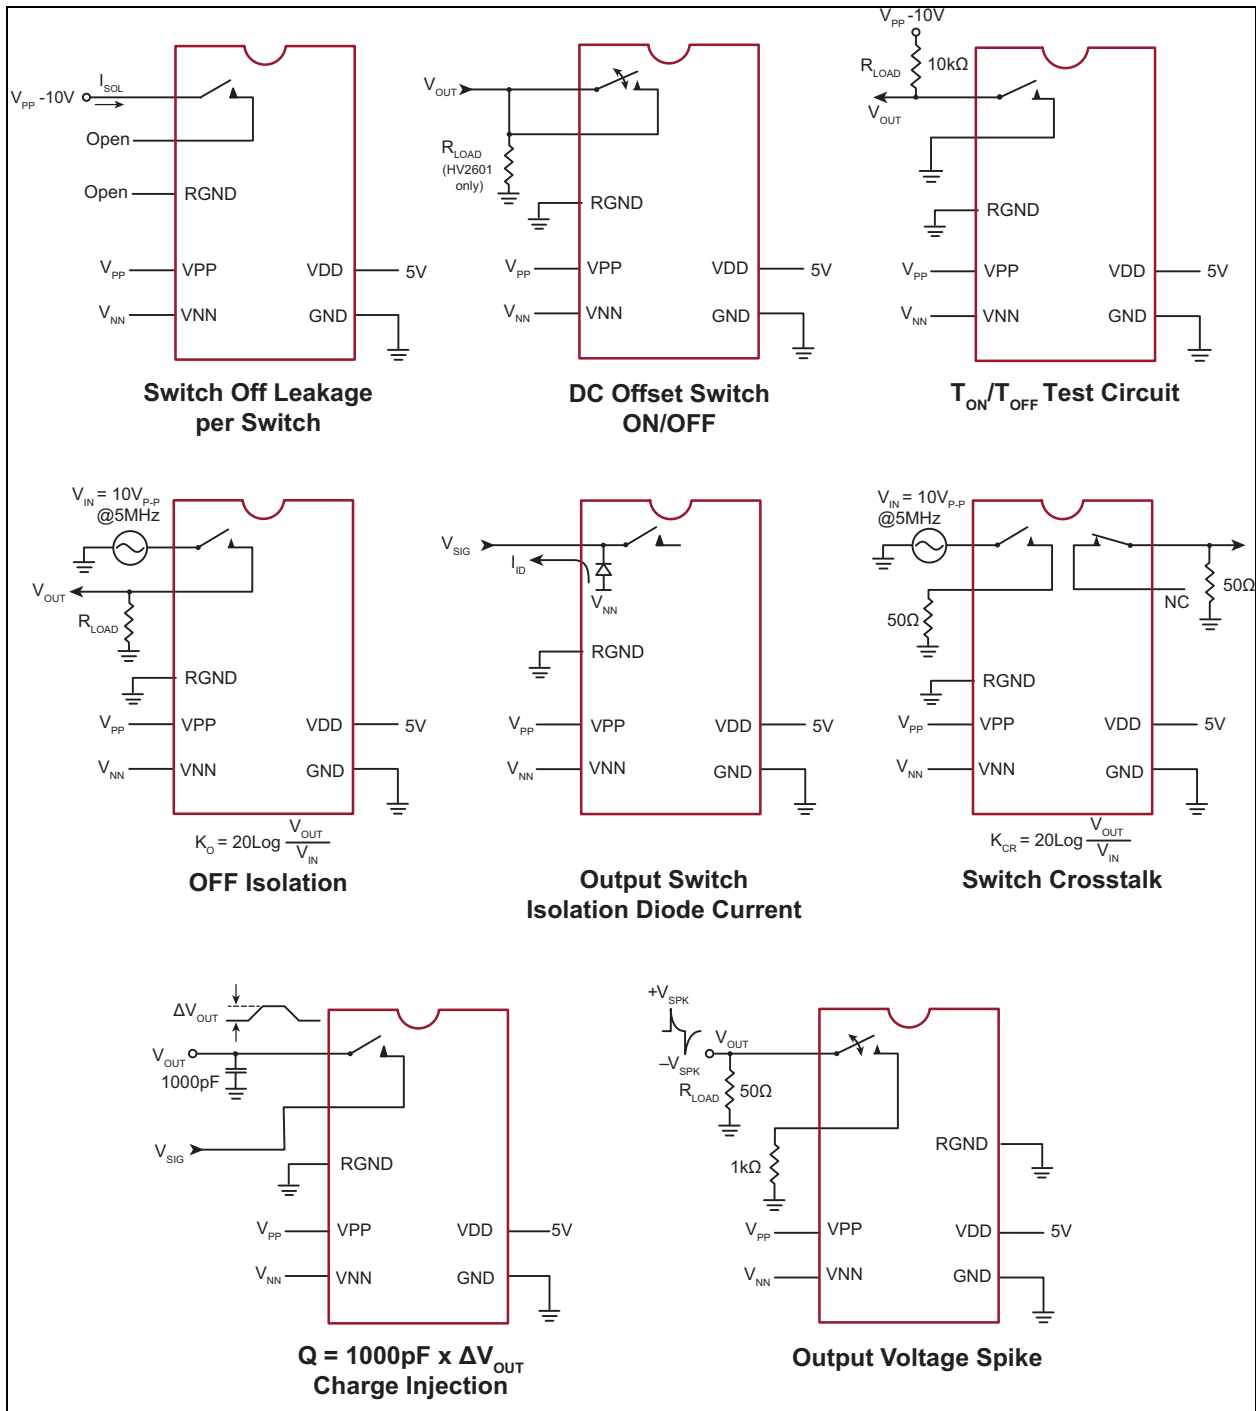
$V_{PP}$ -10V $I_{SOL}$
Open
Open RGND
$V_{PP}$ VPP VDD 5V
$V_{NN}$ VNN GND

Switch Off Leakage per Switch

$V_{OUT}$
$R_{LOAD}$ (HV2601 only)
RGND
$V_{PP}$ VPP VDD 5V
$V_{NN}$ VNN GND

DC Offset Switch ON/OFF

$V_{PP}$ -10V
$R_{LOAD}$ 10kΩ
$V_{OUT}$
RGND
$V_{PP}$ VPP VDD 5V
$V_{NN}$ VNN GND

$T_{ON}/T_{OFF}$ Test Circuit

$V_{IN}$ = 10$V_{P-P}$ @5MHz
$V_{OUT}$
$R_{LOAD}$
RGND
$V_{PP}$ VPP VDD 5V
$V_{NN}$ VNN GND

$K_O = 20Log \frac{V_{OUT}}{V_{IN}}$

OFF Isolation

$V_{SIG}$
$I_{ID}$
$V_{NN}$
RGND
$V_{PP}$ VPP VDD 5V
$V_{NN}$ VNN GND

Output Switch Isolation Diode Current

$V_{IN}$ = 10$V_{P-P}$ @5MHz
50Ω
NC
50Ω
RGND
$V_{PP}$ VPP VDD 5V
$V_{NN}$ VNN GND

$K_{CR} = 20Log \frac{V_{OUT}}{V_{IN}}$

Switch Crosstalk

$\Delta V_{OUT}$
$V_{OUT}$
1000pF
$V_{SIG}$
RGND
$V_{PP}$ VPP VDD 5V
$V_{NN}$ VNN GND

Q = 1000pF x $\Delta V_{OUT}$
Charge Injection

$+V_{SPK}$
$-V_{SPK}$
$V_{OUT}$
$R_{LOAD}$ 50Ω
1kΩ
RGND
$V_{PP}$ VPP VDD 5V
$V_{NN}$ VNN GND

Output Voltage Spike